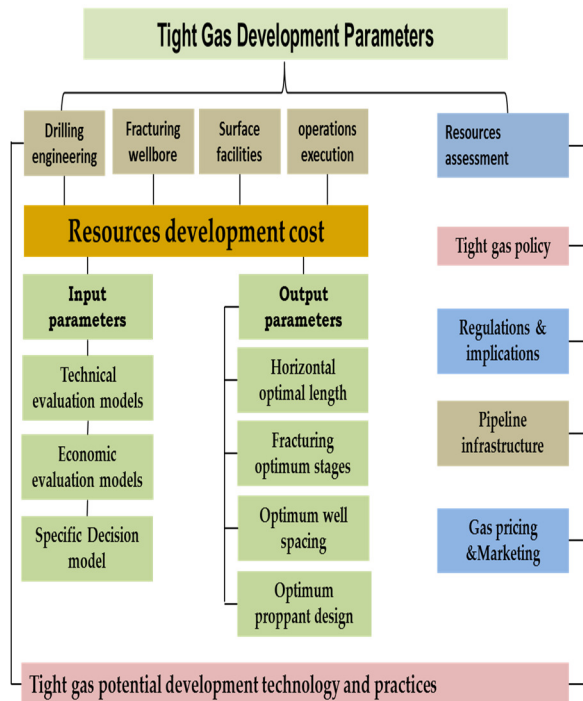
Tight Gas Development Parameters

Drilling engineering

Fracturing wellbore

Surface facilities

operations execution

Resources assessment

Resources development cost

Tight gas policy

Input parameters

Output parameters

Regulations & implications

Technical evaluation models

Horizontal optimal length

Pipeline infrastructure

Economic evaluation models

Fracturing optimum stages

Specific Decision model

Optimum well spacing

Gas pricing &Marketing

Optimum proppant design

Tight gas potential development technology and practices